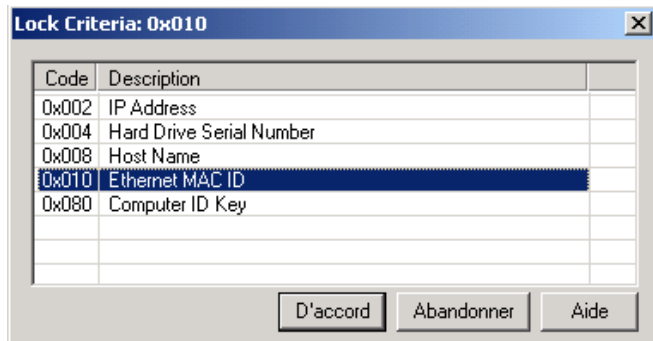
Lock Criteria: 0x010

| Code | Description |
|---|---|
| 0x002 | IP Address |
| 0x004 | Hard Drive Serial Number |
| 0x008 | Host Name |
| 0x010 | Ethernet MAC ID |
| 0x080 | Computer ID Key |

D'accord Abandonner Aide